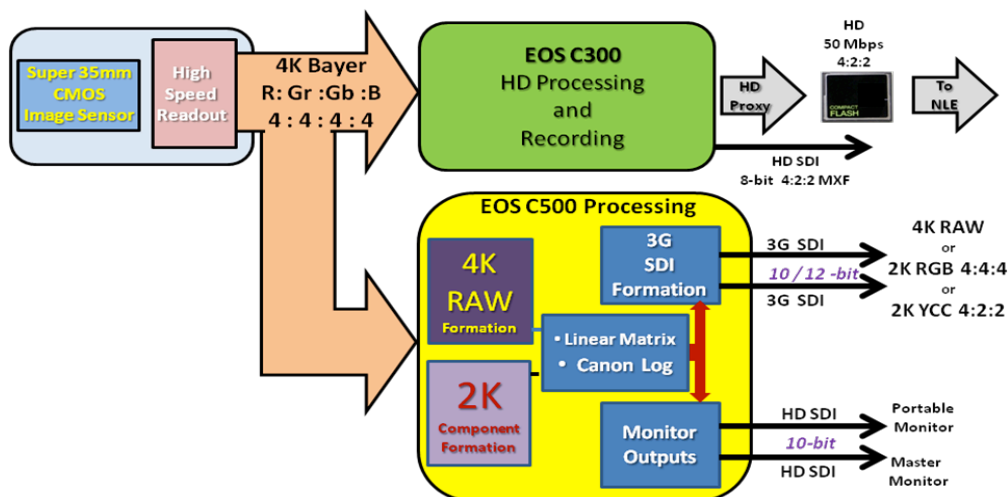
Super 35mm CMOS Image Sensor

High Speed Readout

4K Bayer
R: Gr :Gb :B
4 : 4 : 4 : 4

EOS C300
HD Processing and Recording

HD Proxy

HD
50 Mbps
4:2:2

COMPACT FLASH

To NLE

HD SDI
8-bit 4:2:2 MXF

EOS C500 Processing

4K RAW Formation

3G SDI Formation

• Linear Matrix
• Canon Log

2K Component Formation

Monitor Outputs

3G SDI
10 / 12 -bit
3G SDI

4K RAW
or
2K RGB 4:4:4
or
2K YCC 4:2:2

HD SDI
10-bit
HD SDI

Portable Monitor

Master Monitor